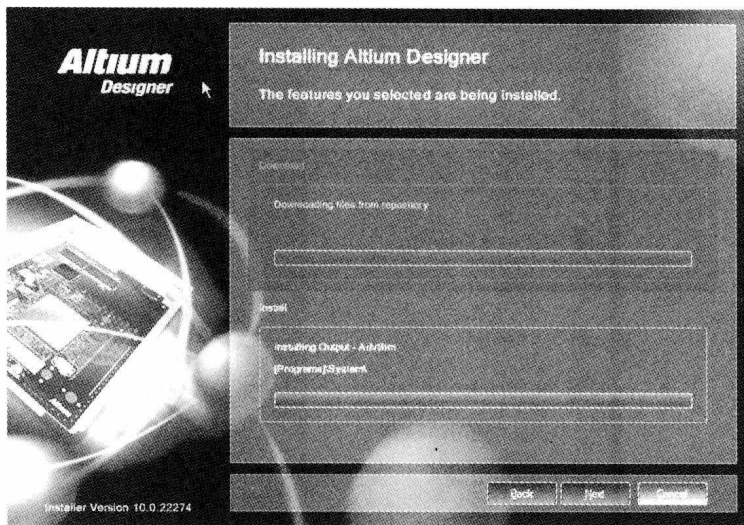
Altium
Designer

Installing Altium Designer

The features you selected are being installed.

Download

Downloading files from repository

Install

Installing Output - AdvSim

[Programs]\System\

Installer Version 10.0.22274

Back

Next

Cancel